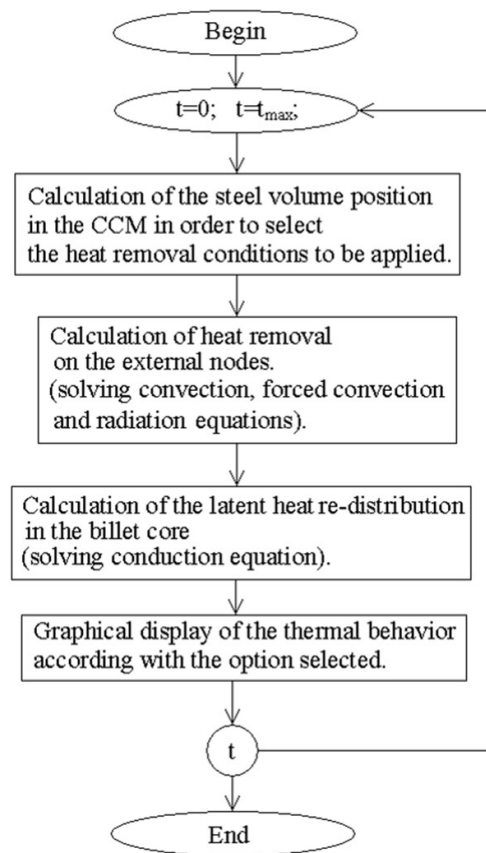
Begin

t=0;  t=$t_{max}$;

Calculation of the steel volume position in the CCM in order to select the heat removal conditions to be applied.

Calculation of heat removal on the external nodes. (solving convection, forced convection and radiation equations).

Calculation of the latent heat re-distribution in the billet core (solving conduction equation).

Graphical display of the thermal behavior according with the option selected.

t

End